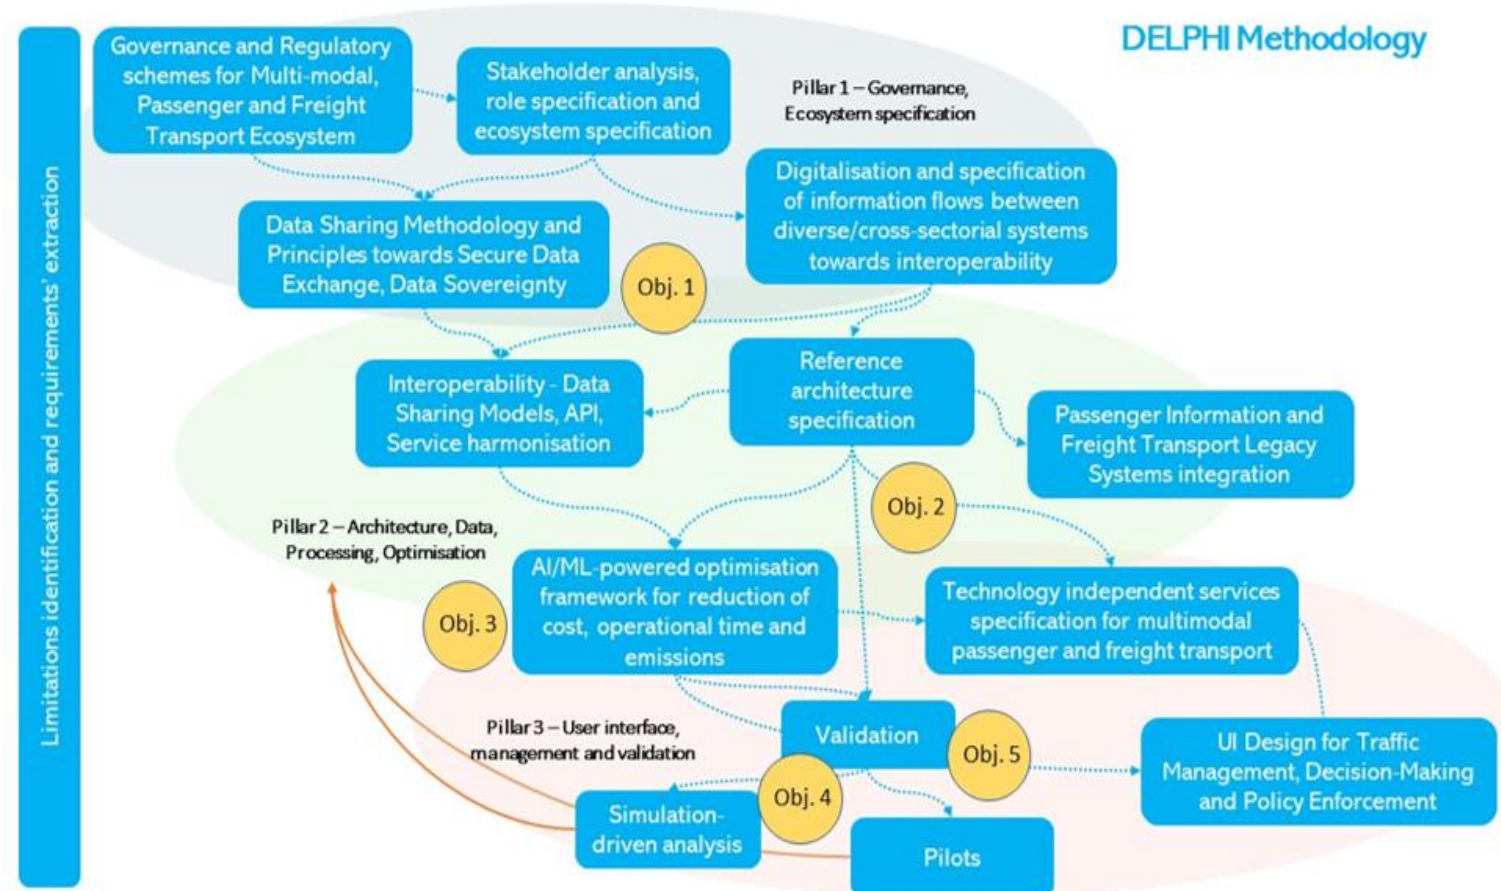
DELPHI Methodology

Limitations identification and requirements' extraction

Governance and Regulatory schemes for Multi-modal, Passenger and Freight Transport Ecosystem

Stakeholder analysis, role specification and ecosystem specification

Pillar 1 – Governance, Ecosystem specification

Digitalisation and specification of information flows between diverse/cross-sectorial systems towards interoperability

Data Sharing Methodology and Principles towards Secure Data Exchange, Data Sovereignty

Obj. 1

Interoperability - Data Sharing Models, API, Service harmonisation

Reference architecture specification

Passenger Information and Freight Transport Legacy Systems integration

Obj. 2

Pillar 2 – Architecture, Data, Processing, Optimisation

AI/ML-powered optimisation framework for reduction of cost, operational time and emissions

Obj. 3

Technology independent services specification for multimodal passenger and freight transport

Pillar 3 – User interface, management and validation

Validation

Obj. 5

UI Design for Traffic Management, Decision-Making and Policy Enforcement

Obj. 4

Simulation-driven analysis

Pilots